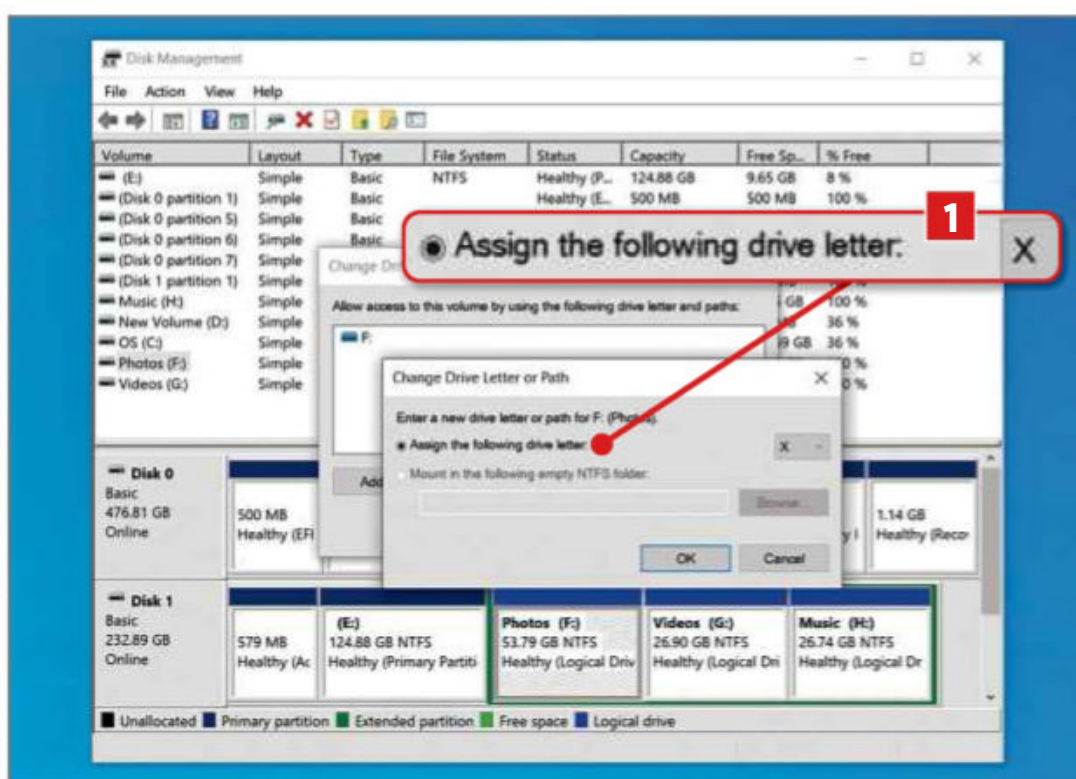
Disk Management

File Action View Help

| Volume | Layout | Type | File System | Status | Capacity | Free Sp... | % Free |
|---|---|---|---|---|---|---|---|
| (E:) | Simple | Basic | NTFS | Healthy (P... | 124.88 GB | 9.65 GB | 8 % |
| (Disk 0 partition 1) | Simple | Basic | | Healthy (E... | 500 MB | 500 MB | 100 % |
| (Disk 0 partition 5) | Simple | Basic | | | | | |
| (Disk 0 partition 6) | Simple | Basic | | | | | |
| (Disk 0 partition 7) | Simple | | | | | | |
| (Disk 1 partition 1) | Simple | | | | | | |
| Music (H:) | Simple | | | | | GB | 100 % |
| New Volume (D:) | Simple | | | | | | 36 % |
| OS (C:) | Simple | | | | | 9 GB | 36 % |
| Photos (F:) | Simple | | | | | | 0 % |
| Videos (G:) | Simple | | | | | | 0 % |

1

Assign the following drive letter:

X

Change Dr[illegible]

Allow access to this volume by using the following drive letter and paths:

F:

Add

Change Drive Letter or Path

Enter a new drive letter or path for F: (Photos):

Assign the following drive letter:

X

Mount in the following empty NTFS folder:

Browse

OK

Cancel

Disk 0
Basic
476.81 GB
Online

500 MB
Healthy (EFI

1.14 GB
Healthy (Reco

Disk 1
Basic
232.89 GB
Online

579 MB
Healthy (Ac

(E:)
124.88 GB NTFS
Healthy (Primary Partiti

Photos (F:)
53.79 GB NTFS
Healthy (Logical Driv

Videos (G:)
26.90 GB NTFS
Healthy (Logical Dri

Music (H:)
26.74 GB NTFS
Healthy (Logical Dr

Unallocated Primary partition Extended partition Free space Logical drive